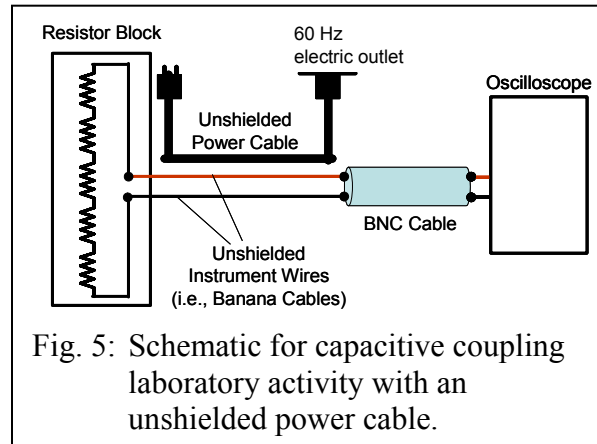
Resistor Block

60 Hz
electric outlet

Oscilloscope

Unshielded
Power Cable

BNC Cable

Unshielded
Instrument Wires
(i.e., Banana Cables)

Fig. 5: Schematic for capacitive coupling laboratory activity with an unshielded power cable.